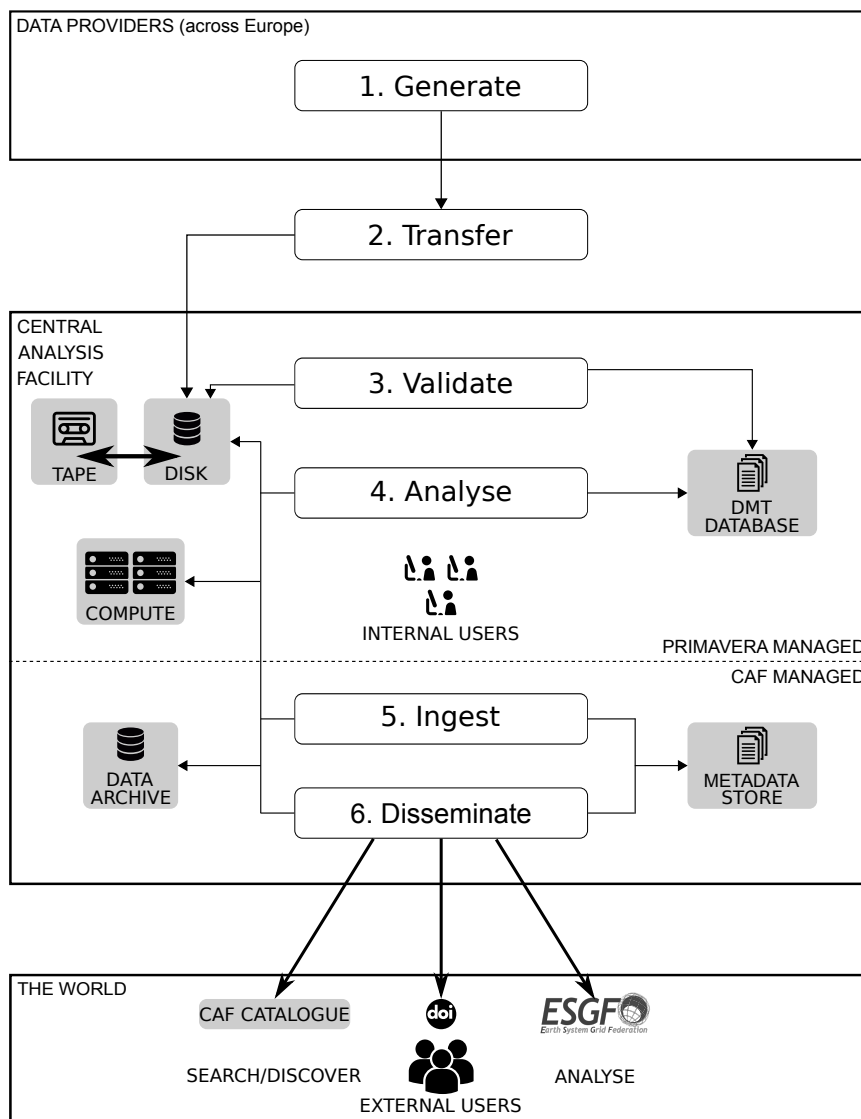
DATA PROVIDERS (across Europe)

1. Generate

2. Transfer

CENTRAL ANALYSIS FACILITY

3. Validate

TAPE

DISK

4. Analyse

DMT DATABASE

COMPUTE

INTERNAL USERS

PRIMAVERA MANAGED

CAF MANAGED

5. Ingest

DATA ARCHIVE

6. Disseminate

METADATA STORE

THE WORLD

CAF CATALOGUE

doi

ESGF
Earth System Grid Federation

SEARCH/DISCOVER

ANALYSE

EXTERNAL USERS